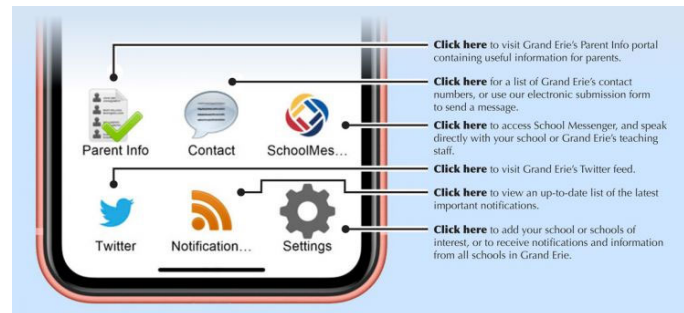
Parent Info

Contact

SchoolMes...

Twitter

Notification...

Settings

**Click here** to visit Grand Erie's Parent Info portal containing useful information for parents.

**Click here** for a list of Grand Erie's contact numbers, or use our electronic submission form to send a message.

**Click here** to access School Messenger, and speak directly with your school or Grand Erie's teaching staff.

**Click here** to visit Grand Erie's Twitter feed.

**Click here** to view an up-to-date list of the latest important notifications.

**Click here** to add your school or schools of interest, or to receive notifications and information from all schools in Grand Erie.